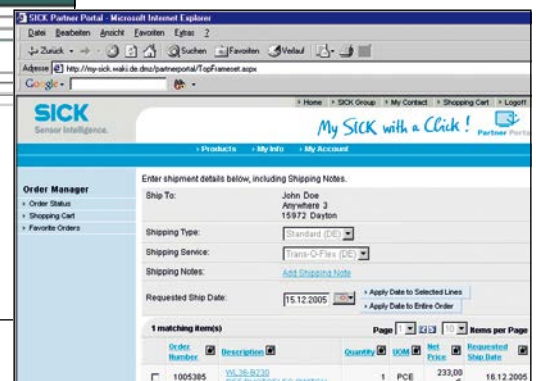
SICK Partner Portal - Microsoft Internet Explorer

Datei Bearbeiten Ansicht Favoriten Extras ?

Zurück Suchen Favoriten Verlauf

Adresse http://my-sick.waki.de.dmz/partnerportal/TopFrameset.aspx

Google

› Home › SICK Group › My Contact › Shopping Cart › Logoff

SICK
Sensor Intelligence.

My SICK with a Click! Partner Portal

› Products › My Info › My Account

Order Manager
› Order Status
› Shopping Cart
› Favorite Orders

Enter shipment details below, including Shipping Notes.

Ship To: John Doe
Anywhere 3
15972 Dayton

Shipping Type: Standard (DE)

Shipping Service: Trans-O-Flex (DE)

Shipping Notes: Add Shipping Note

Requested Ship Date: 15.12.2005

› Apply Date to Selected Lines
› Apply Date to Entire Order

1 matching item(s)

Page 1 10 Items per Page

| | Order Number | Description | Quantity | UOM | Net Price | Requested Ship Date |
|---|---|---|---|---|---|---|
| | 1005385 | WL36-B730 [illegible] | 1 | PCE | 233,00 | 16.12.2005 |